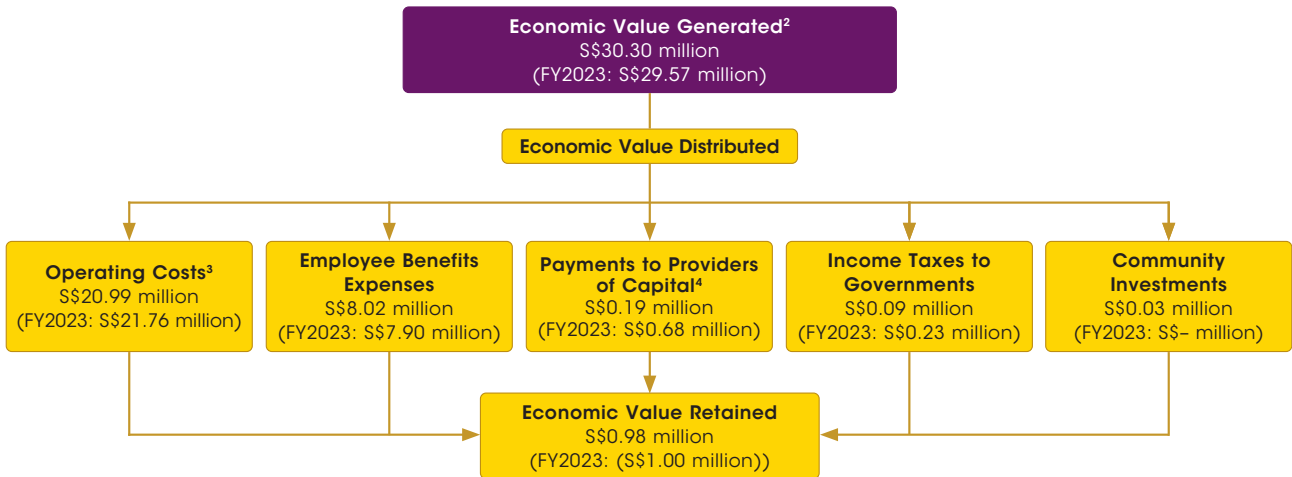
Economic Value Generated$^2$
S\$30.30 million
(FY2023: S\$29.57 million)

Economic Value Distributed

Operating Costs$^3$
S\$20.99 million
(FY2023: S\$21.76 million)

Employee Benefits Expenses
S\$8.02 million
(FY2023: S\$7.90 million)

Payments to Providers of Capital$^4$
S\$0.19 million
(FY2023: S\$0.68 million)

Income Taxes to Governments
S\$0.09 million
(FY2023: S\$0.23 million)

Community Investments
S\$0.03 million
(FY2023: S\$– million)

Economic Value Retained
S\$0.98 million
(FY2023: (S\$1.00 million))